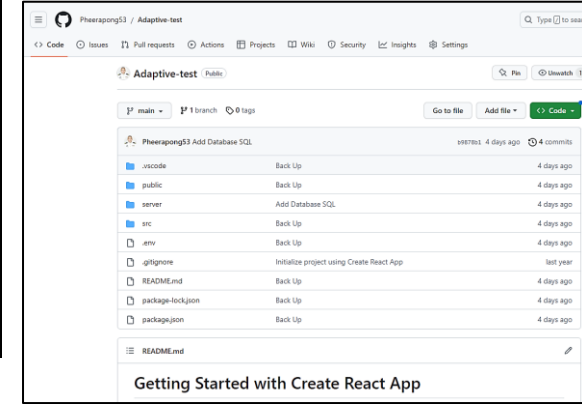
Pheerapong53 / Adaptive-test

Q Type / to sear

<> Code Issues Pull requests Actions Projects Wiki Security Insights Settings

Adaptive-test Public

Pin Unwatch 1

main 1 branch 0 tags

Go to file Add file <> Code

Pheerapong53 Add Database SQL b9878b1 4 days ago 4 commits

| | | |
|---|---|---|
| .vscode | Back Up | 4 days ago |
| public | Back Up | 4 days ago |
| server | Add Database SQL | 4 days ago |
| src | Back Up | 4 days ago |
| .env | Back Up | 4 days ago |
| .gitignore | Initialize project using Create React App | last year |
| README.md | Back Up | 4 days ago |
| package-lock.json | Back Up | 4 days ago |
| package.json | Back Up | 4 days ago |

README.md

Getting Started with Create React App